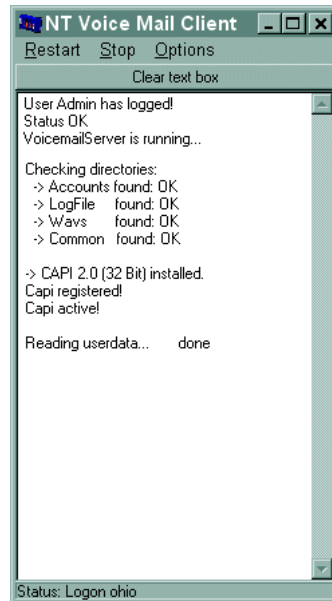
NT Voice Mail Client

Restart Stop Options

Clear text box

User Admin has logged!
Status OK
VoicemailServer is running...

Checking directories:
-> Accounts found: OK
-> LogFile found: OK
-> Wavs found: OK
-> Common found: OK

-> CAPI 2.0 (32 Bit) installed.
Capi registered!
Capi active!

Reading userdata... done

Status: Logon ohio